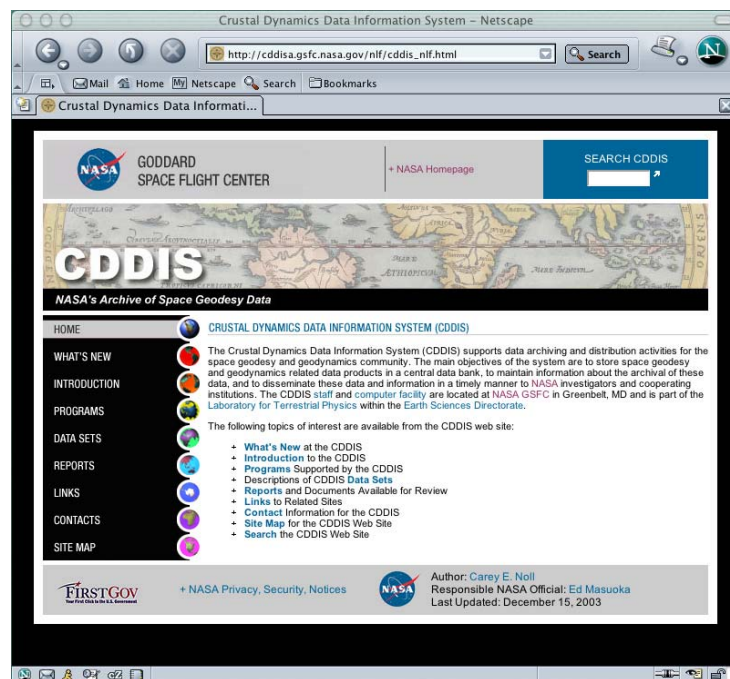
Crustal Dynamics Data Information System - Netscape

http://cddisa.gsfc.nasa.gov/nlf/cddis_nlf.html

Search

Mail Home Netscape Search Bookmarks

Crustal Dynamics Data Informati...

NASA

GODDARD SPACE FLIGHT CENTER

+ NASA Homepage

SEARCH CDDIS

CDDIS

NASA's Archive of Space Geodesy Data

HOME

WHAT'S NEW

INTRODUCTION

PROGRAMS

DATA SETS

REPORTS

LINKS

CONTACTS

SITE MAP

CRUSTAL DYNAMICS DATA INFORMATION SYSTEM (CDDIS)

The Crustal Dynamics Data Information System (CDDIS) supports data archiving and distribution activities for the space geodesy and geodynamics community. The main objectives of the system are to store space geodesy and geodynamics related data products in a central data bank, to maintain information about the archival of these data, and to disseminate these data and information in a timely manner to NASA investigators and cooperating institutions. The CDDIS staff and computer facility are located at NASA GSFC in Greenbelt, MD and is part of the Laboratory for Terrestrial Physics within the Earth Sciences Directorate.

The following topics of interest are available from the CDDIS web site:

+ What's New at the CDDIS
+ Introduction to the CDDIS
+ Programs Supported by the CDDIS
+ Descriptions of CDDIS Data Sets
+ Reports and Documents Available for Review
+ Links to Related Sites
+ Contact Information for the CDDIS
+ Site Map for the CDDIS Web Site
+ Search the CDDIS Web Site

FIRSTGOV

+ NASA Privacy, Security, Notices

NASA

Author: Carey E. Noll
Responsible NASA Official: Ed Masuoka
Last Updated: December 15, 2003